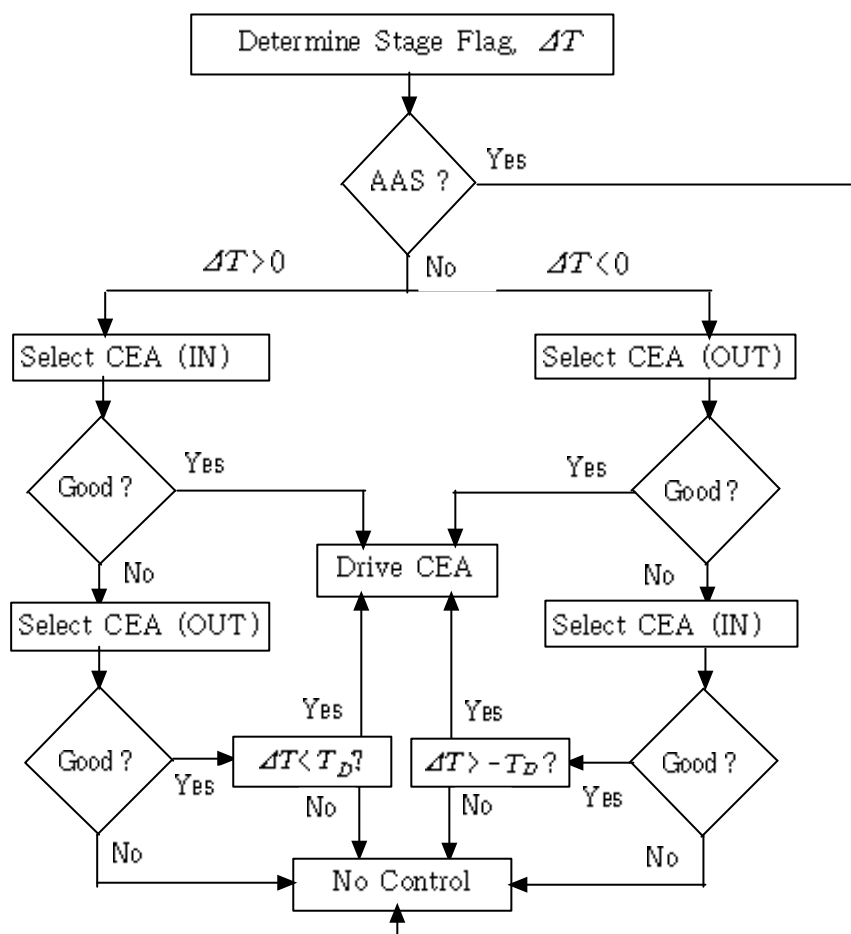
Determine Stage Flag, $\Delta T$

AAS ?

Yes

$\Delta T > 0$

No

$\Delta T < 0$

Select CEA (IN)

Select CEA (OUT)

Good ?

Yes

Yes

Good ?

Drive CEA

No

No

Select CEA (OUT)

Select CEA (IN)

Yes

Yes

Good ?

$\Delta T < T_D$?

$\Delta T > -T_D$ ?

Good ?

Yes

No

No

Yes

No

No

No Control